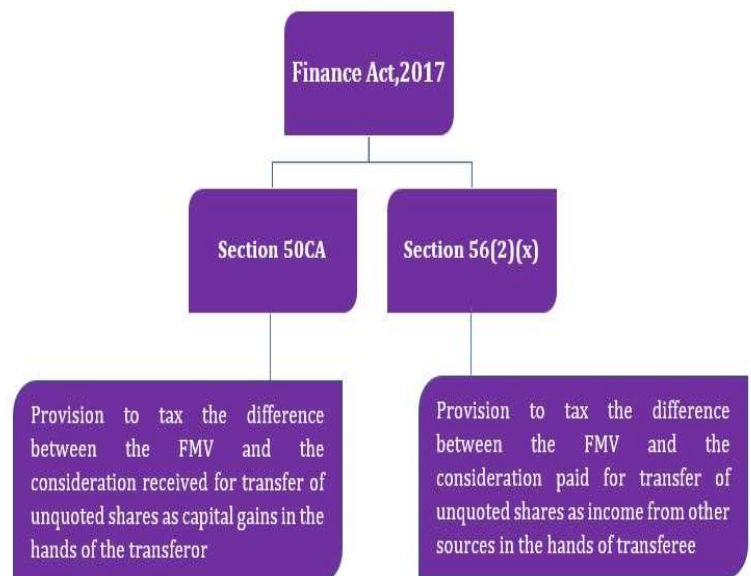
Finance Act,2017

Section 50CA

Section 56(2)(x)

Provision to tax the difference between the FMV and the consideration received for transfer of unquoted shares as capital gains in the hands of the transferor

Provision to tax the difference between the FMV and the consideration paid for transfer of unquoted shares as income from other sources in the hands of transferee